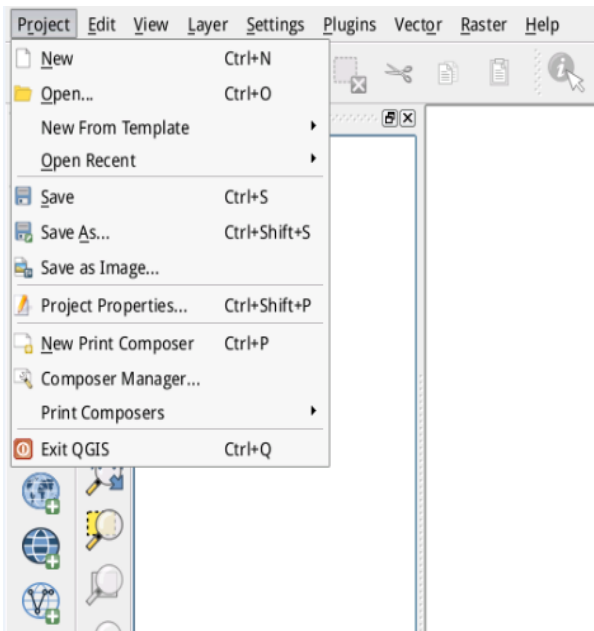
Project Edit View Layer Settings Plugins Vector Raster Help

New Ctrl+N
Open... Ctrl+O
New From Template
Open Recent
Save Ctrl+S
Save As... Ctrl+Shift+S
Save as Image...
Project Properties... Ctrl+Shift+P
New Print Composer Ctrl+P
Composer Manager...
Print Composers
Exit QGIS Ctrl+Q